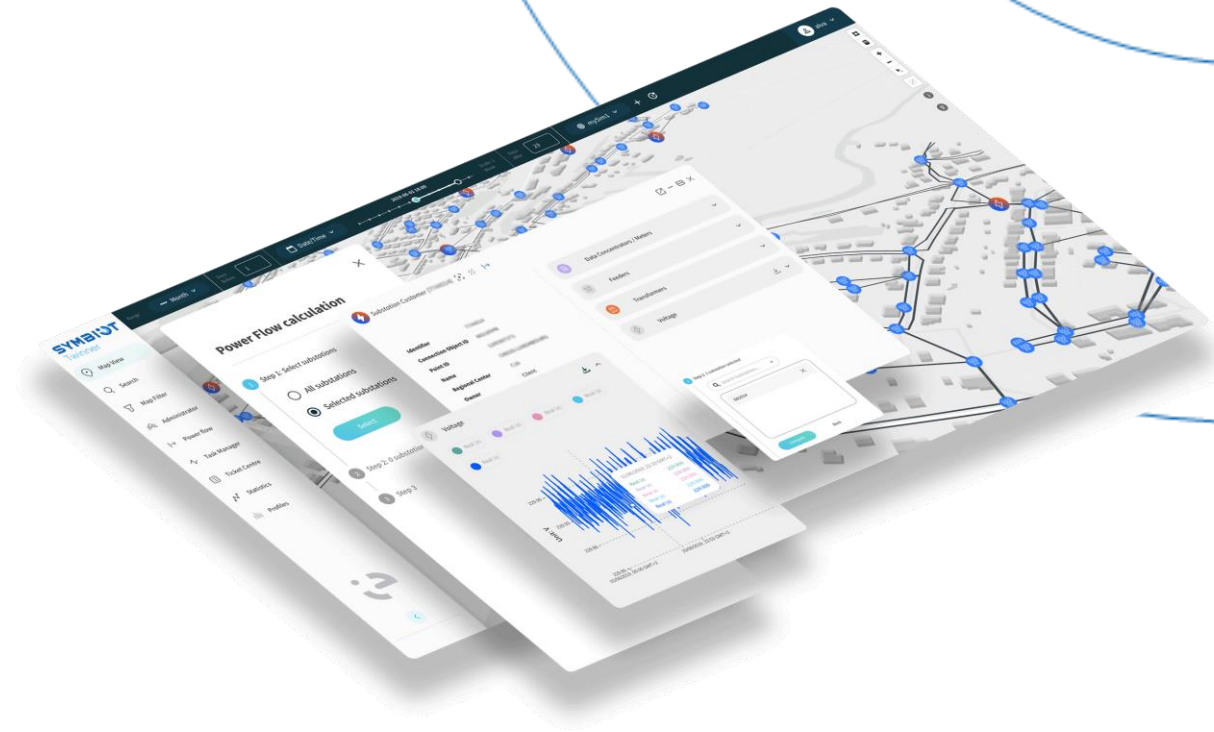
SYMBIOT
Twinner

Map View
Search
Map Filter
Administrator
Power flow
Task Manager
Ticket Centre
Statistics
Profiles

Month
Date/Time
mySims1
alvia

Power Flow calculation
1 Step 1: Select substations
All substations
Selected substations
Select
2 Step 2: 0 substations
3 Step 3

Substation Customer
Identifier
Connection Object ID
Point ID
Name
Regional Center
Owner
Closed

Voltage

Data Concentrators / Meters
Feeders
Transformers
Voltage

Unit: V